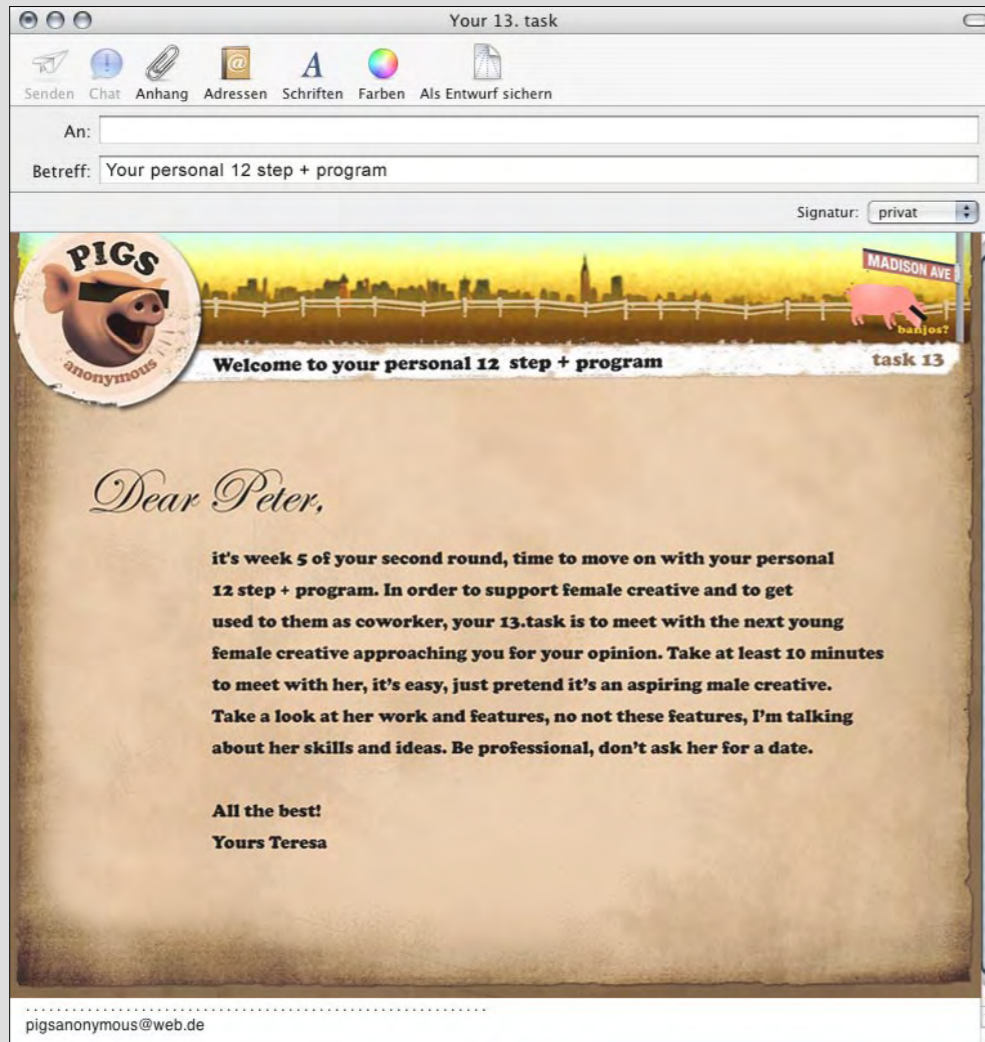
Your 13. task

Senden Chat Anhang Adressen Schriften Farben Als Entwurf sichern

An:

Betreff: Your personal 12 step + program

Signatur: privat

PIGS anonymous

MADISON AVE

banjos?

Welcome to your personal 12 step + program

task 13

Dear Peter,

it's week 5 of your second round, time to move on with your personal 12 step + program. In order to support female creative and to get used to them as coworker, your 13.task is to meet with the next young female creative approaching you for your opinion. Take at least 10 minutes to meet with her, it's easy, just pretend it's an aspiring male creative. Take a look at her work and features, no not these features, I'm talking about her skills and ideas. Be professional, don't ask her for a date.

All the best!
Yours Teresa

pigsanonymous@web.de